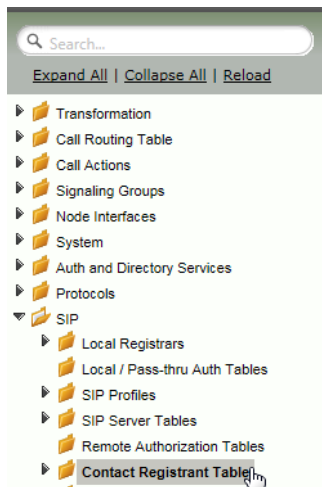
Search...

Expand All | Collapse All | Reload

Transformation
Call Routing Table
Call Actions
Signaling Groups
Node Interfaces
System
Auth and Directory Services
Protocols
SIP
Local Registrars
Local / Pass-thru Auth Tables
SIP Profiles
SIP Server Tables
Remote Authorization Tables
Contact Registrant Table